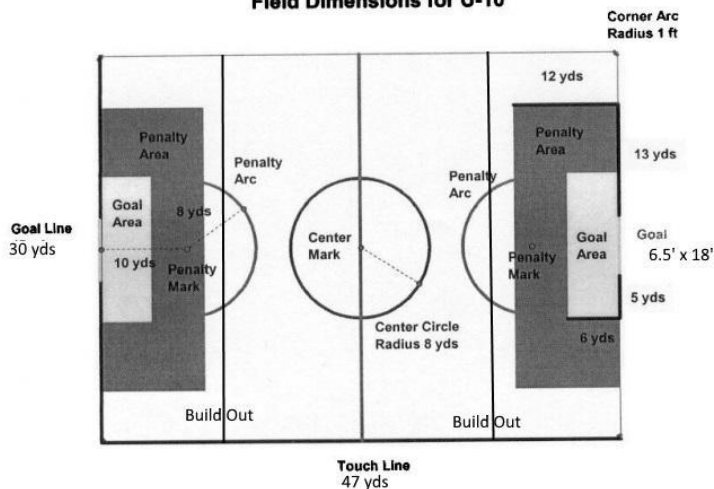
Field Dimensions for U-10

Corner Arc
Radius 1 ft

12 yds

Penalty Area

Penalty Arc

Goal Area

8 yds

Goal Line
30 yds

10 yds

Penalty Mark

Center Mark

Center Circle
Radius 8 yds

Penalty Arc

Penalty Area

13 yds

Penalty Mark

Goal Area

Goal
6.5' x 18'

5 yds

6 yds

Build Out

Build Out

Touch Line
47 yds